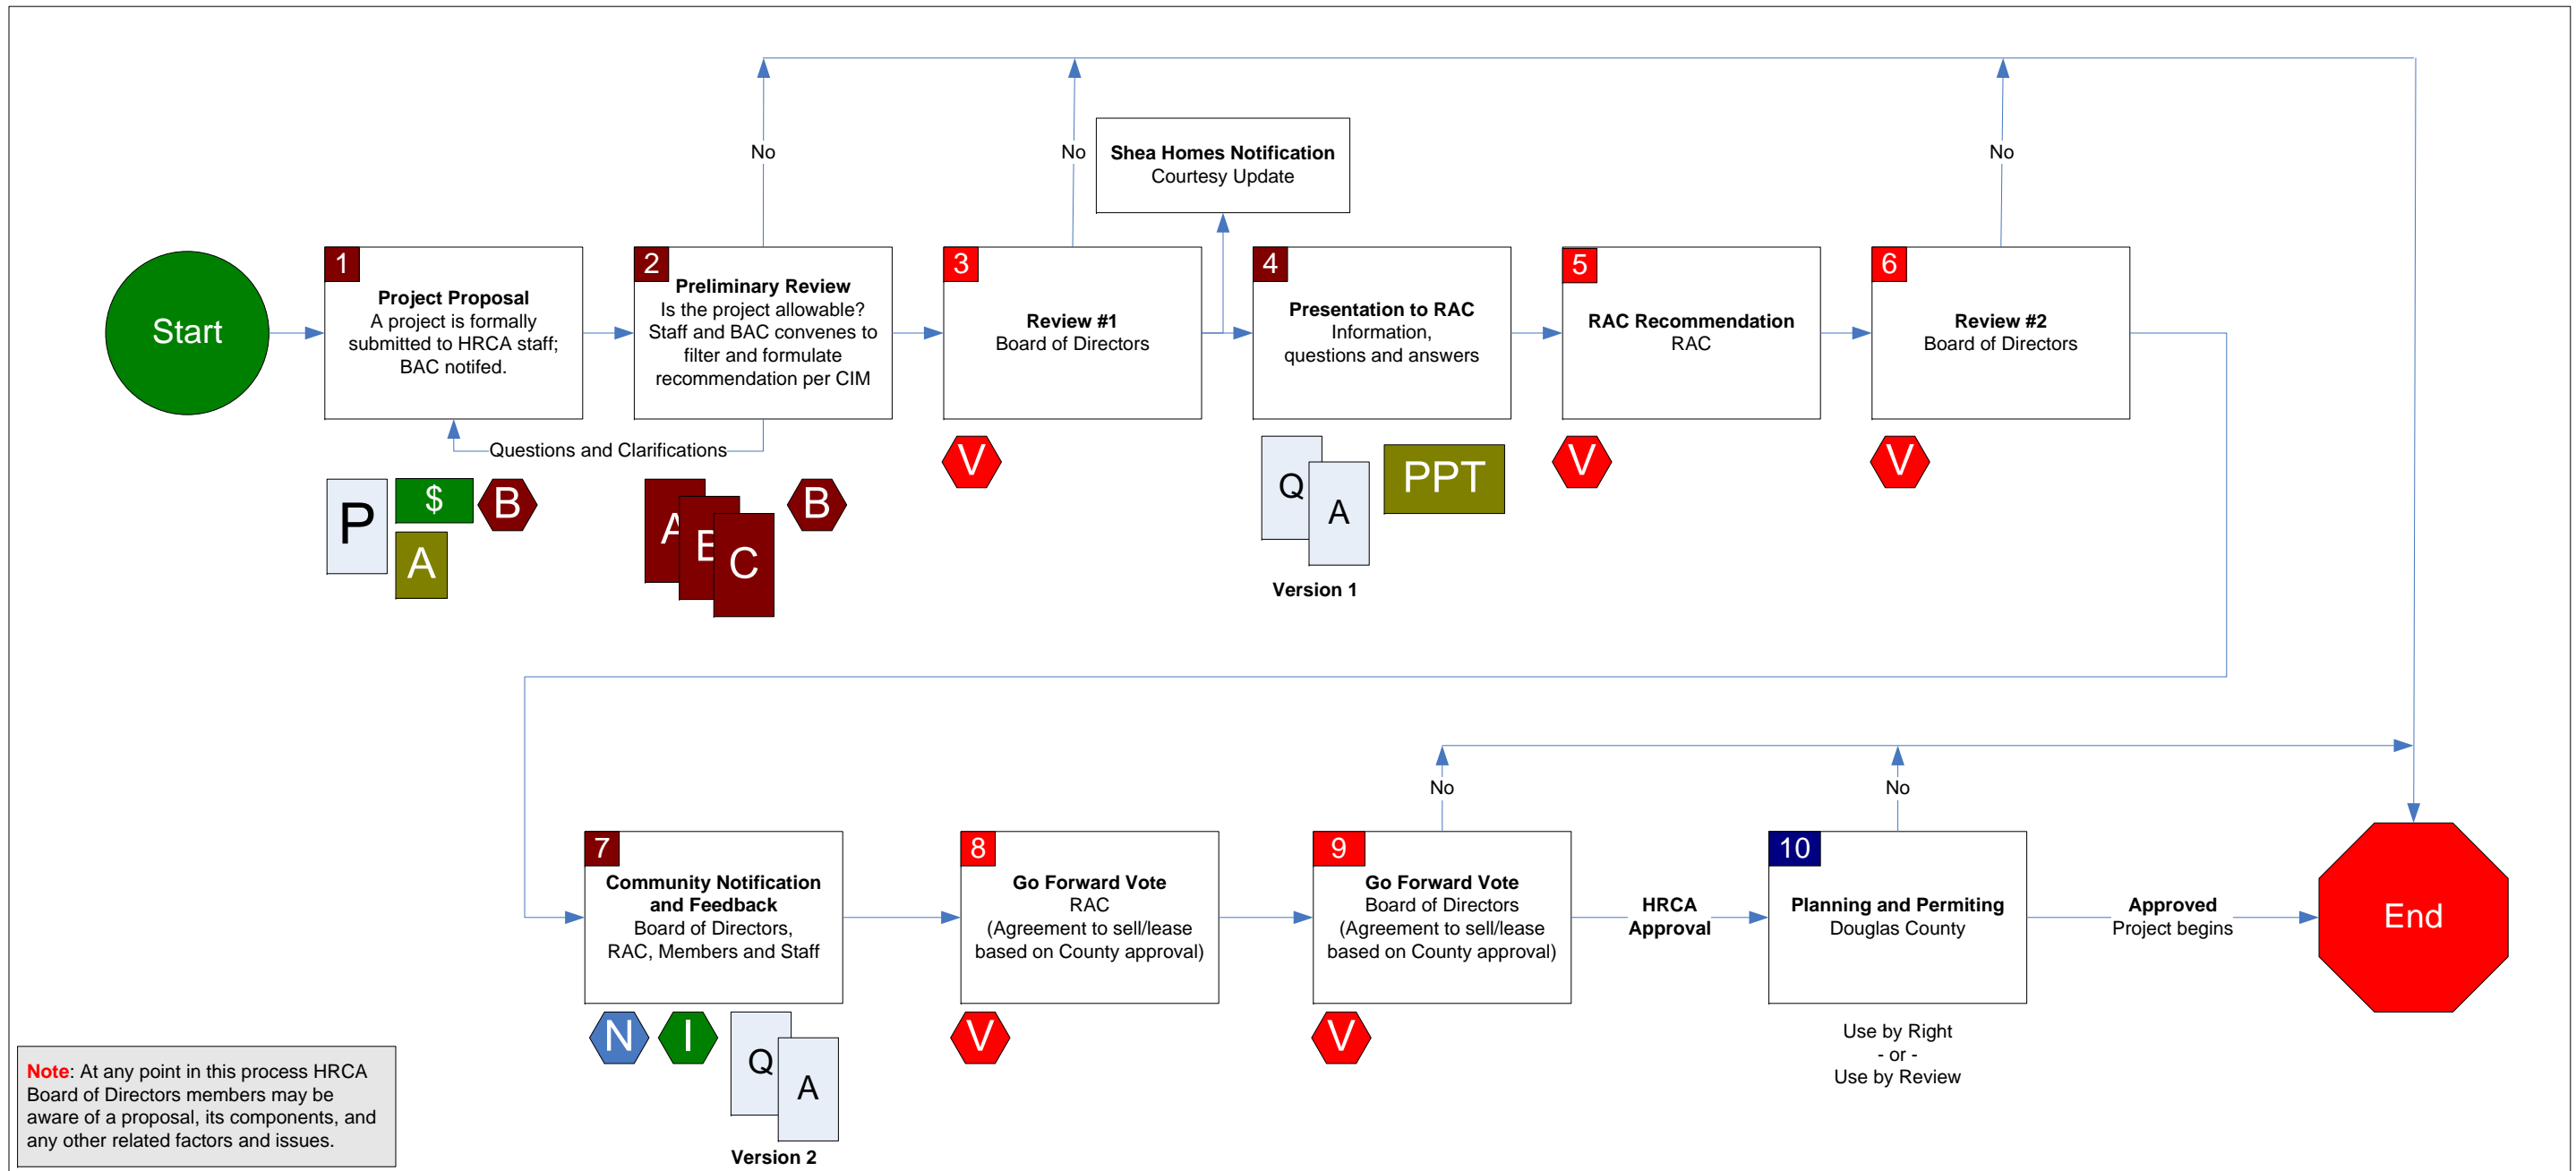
Start

1
**Project Proposal**
A project is formally submitted to HRCA staff; BAC notifed.

2
**Preliminary Review**
Is the project allowable? Staff and BAC convenes to filter and formulate recommendation per CIM

No

Questions and Clarifications

P $ A B

A B C B

3
**Review #1**
Board of Directors

No

V

**Shea Homes Notification**
Courtesy Update

4
**Presentation to RAC**
Information, questions and answers

Q A PPT

**Version 1**

5
**RAC Recommendation**
RAC

V

6
**Review #2**
Board of Directors

No

V

7
**Community Notification and Feedback**
Board of Directors, RAC, Members and Staff

N I Q A

**Version 2**

8
**Go Forward Vote**
RAC
(Agreement to sell/lease based on County approval)

V

9
**Go Forward Vote**
Board of Directors
(Agreement to sell/lease based on County approval)

No

V

**HRCA Approval**

10
**Planning and Permiting**
Douglas County

No

Use by Right
- or -
Use by Review

**Approved**
Project begins

End

**Note**: At any point in this process HRCA Board of Directors members may be aware of a proposal, its components, and any other related factors and issues.